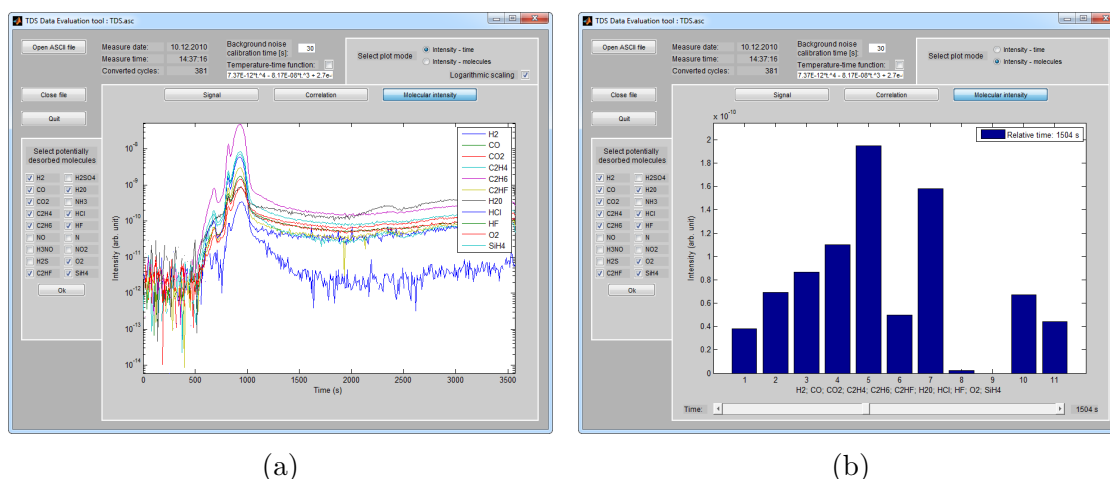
TDS Data Evaluation tool : TDS.asc

Open ASCII file

Measure date: 10.12.2010
Measure time: 14:37:16
Converted cycles: 381

Background noise calibration time [s]: 30
Temperature-time function:
7.37E-12*t.^4 - 8.17E-08*t.^3 + 2.7e-

Select plot mode
Intensity - time
Intensity - molecules
Logarithmic scaling

Close file
Quit

Select potentially desorbed molecules

H2 H2SO4
CO H20
CO2 NH3
C2H4 HCl
C2H6 HF
NO N
H3NO NO2
H2S O2
C2HF SiH4

Ok

Signal
Correlation
Molecular intensity

H2
CO
CO2
C2H4
C2H6
C2HF
H20
HCl
HF
O2
SiH4

Intensity (arb. unit)
$10^{-8}$
$10^{-9}$
$10^{-10}$
$10^{-11}$
$10^{-12}$
$10^{-13}$
$10^{-14}$

0 500 1000 1500 2000 2500 3000 3500
Time (s)

TDS Data Evaluation tool : TDS.asc

Open ASCII file

Measure date: 10.12.2010
Measure time: 14:37:16
Converted cycles: 381

Background noise calibration time [s]: 30
Temperature-time function:
7.37E-12*t.^4 - 8.17E-08*t.^3 + 2.7e-

Select plot mode
Intensity - time
Intensity - molecules

Close file
Quit

Select potentially desorbed molecules

H2 H2SO4
CO H20
CO2 NH3
C2H4 HCl
C2H6 HF
NO N
H3NO NO2
H2S O2
C2HF SiH4

Ok

Signal
Correlation
Molecular intensity

x $10^{-10}$
Relative time: 1504 s

Intensity (arb. unit)
2
1.8
1.6
1.4
1.2
1
0.8
0.6
0.4
0.2
0

1 2 3 4 5 6 7 8 9 10 11
H2; CO; CO2; C2H4; C2H6; C2HF; H20; HCl; HF; O2; SiH4

Time:
1504 s

(a)

(b)